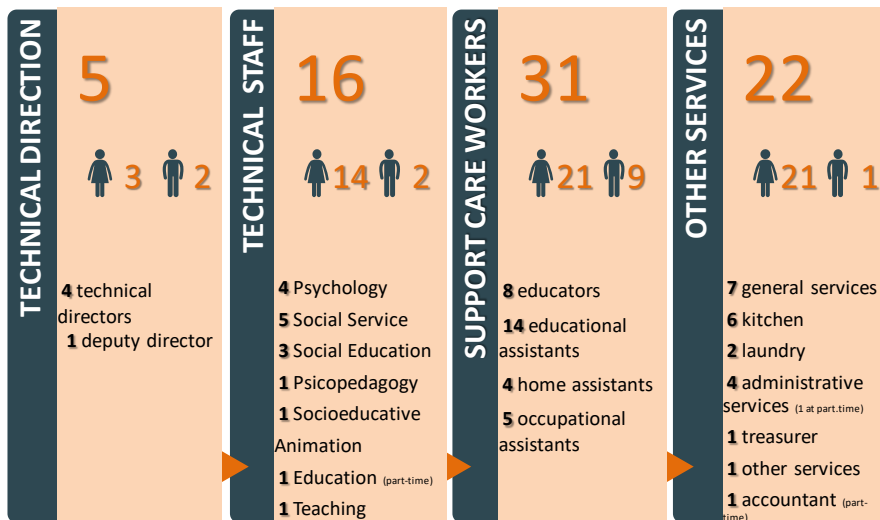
TECHNICAL DIRECTION

5

3 2

4 technical directors
1 deputy director

TECHNICAL STAFF

16

14 2

4 Psychology
5 Social Service
3 Social Education
1 Psicopedagogy
1 Socioeducative Animation
1 Education (part-time)
1 Teaching

SUPPORT CARE WORKERS

31

21 9

8 educators
14 educational assistants
4 home assistants
5 occupational assistants

OTHER SERVICES

22

21 1

7 general services
6 kitchen
2 laundry
4 administrative services (1 at part.time)
1 treasurer
1 other services
1 accountant (part-time)